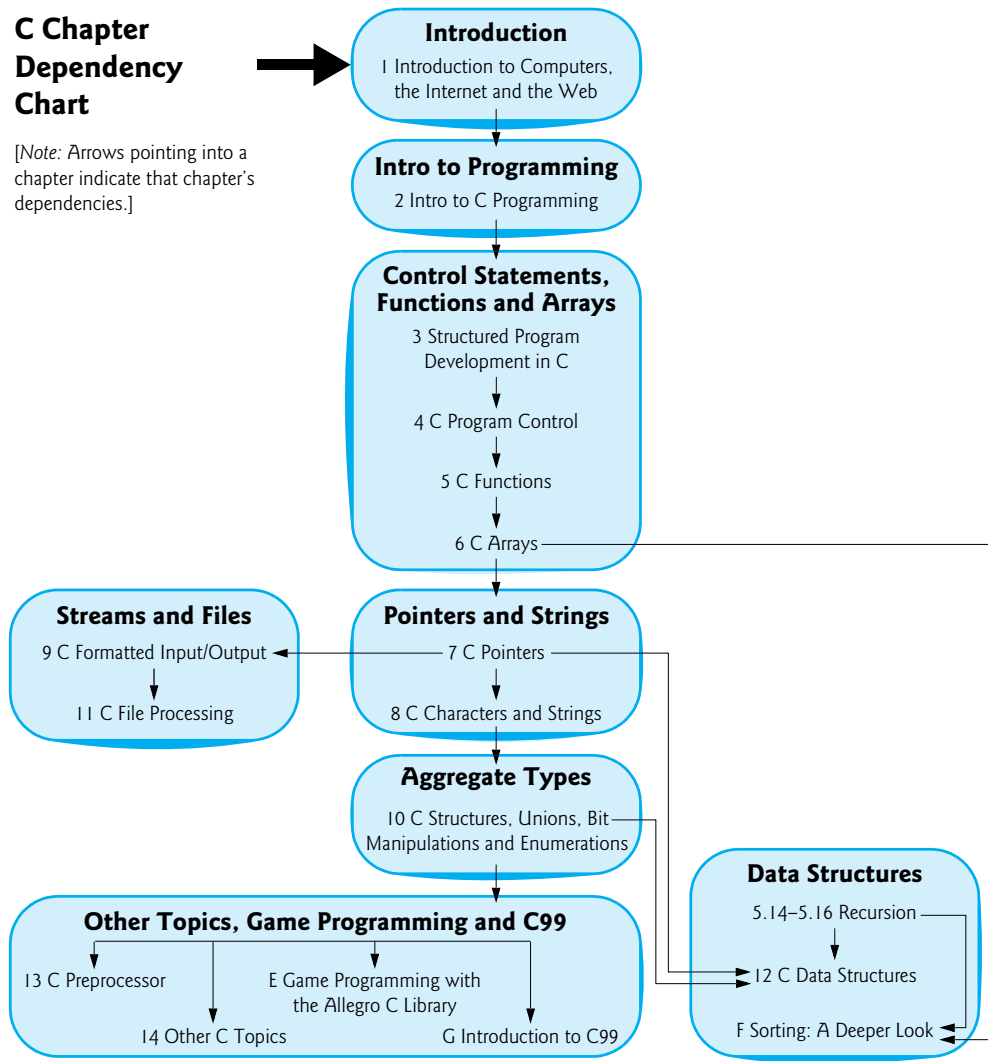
C Chapter Dependency Chart

[Note: Arrows pointing into a chapter indicate that chapter's dependencies.]

Introduction
1 Introduction to Computers, the Internet and the Web

Intro to Programming
2 Intro to C Programming

Control Statements, Functions and Arrays
3 Structured Program Development in C
4 C Program Control
5 C Functions
6 C Arrays

Streams and Files
9 C Formatted Input/Output
11 C File Processing

Pointers and Strings
7 C Pointers
8 C Characters and Strings

Aggregate Types
10 C Structures, Unions, Bit Manipulations and Enumerations

Data Structures
5.14–5.16 Recursion
12 C Data Structures
F Sorting: A Deeper Look

Other Topics, Game Programming and C99
13 C Preprocessor
E Game Programming with the Allegro C Library
14 Other C Topics
G Introduction to C99